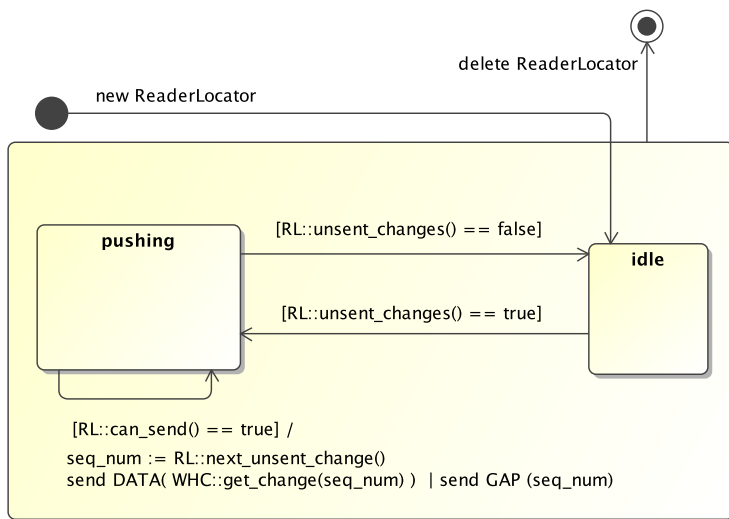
delete ReaderLocator

new ReaderLocator

pushing

[RL::unsent_changes() == false]

idle

[RL::unsent_changes() == true]

[RL::can_send() == true] /

seq_num := RL::next_unsent_change()
send DATA( WHC::get_change(seq_num) ) | send GAP (seq_num)